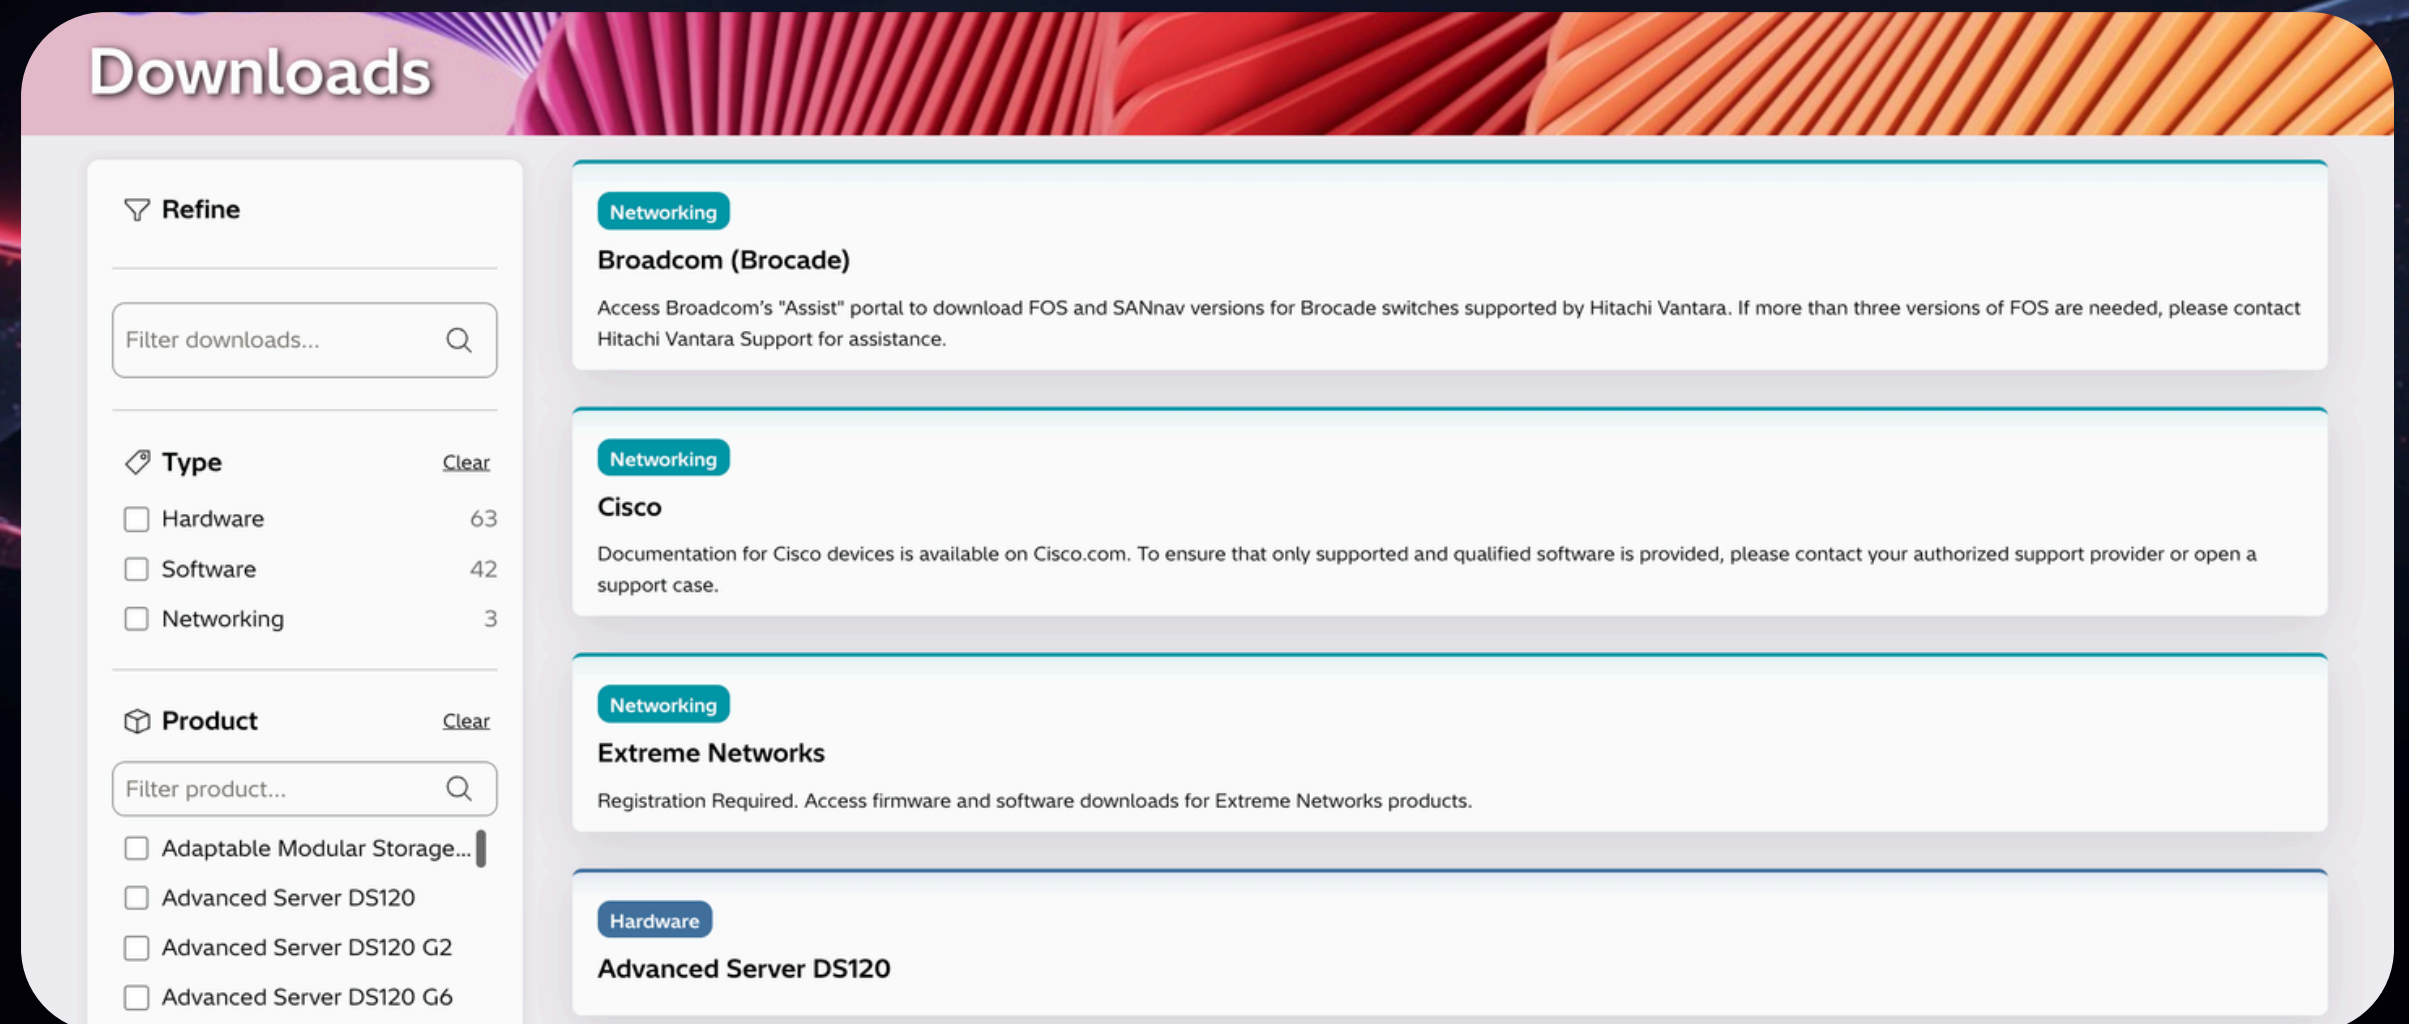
Downloads

Refine

Filter downloads...

Type Clear

Hardware 63

Software 42

Networking 3

Product Clear

Filter product...

Adaptable Modular Storage...

Advanced Server DS120

Advanced Server DS120 G2

Advanced Server DS120 G6

Networking

Broadcom (Brocade)

Access Broadcom's "Assist" portal to download FOS and SANnav versions for Brocade switches supported by Hitachi Vantara. If more than three versions of FOS are needed, please contact Hitachi Vantara Support for assistance.

Networking

Cisco

Documentation for Cisco devices is available on Cisco.com. To ensure that only supported and qualified software is provided, please contact your authorized support provider or open a support case.

Networking

Extreme Networks

Registration Required. Access firmware and software downloads for Extreme Networks products.

Hardware

Advanced Server DS120